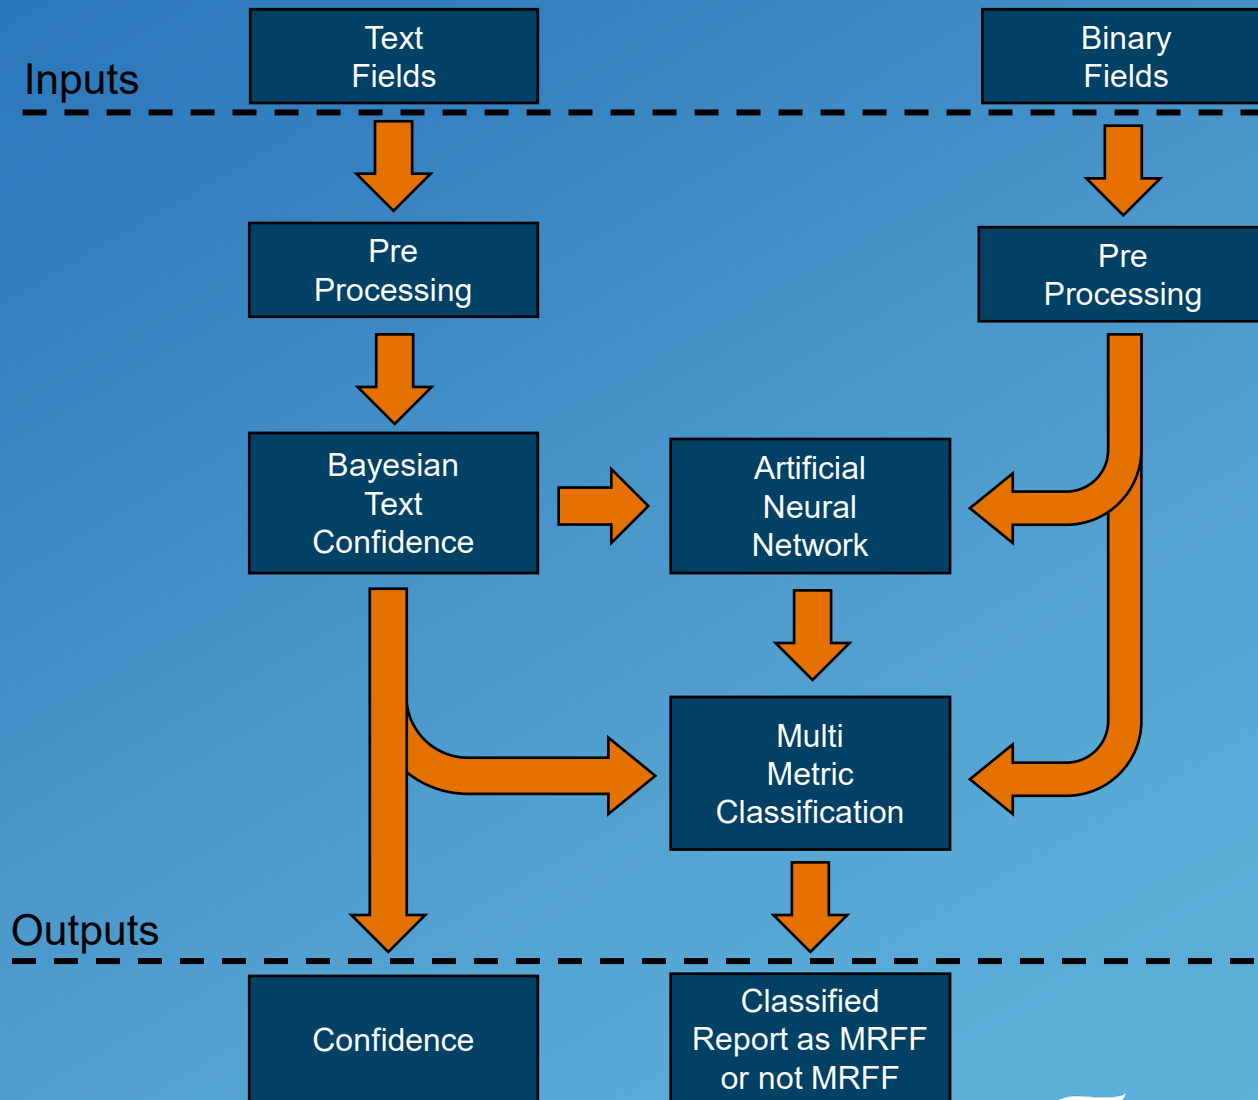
Inputs

Text Fields

Binary Fields

Pre Processing

Pre Processing

Bayesian Text Confidence

Artificial Neural Network

Multi Metric Classification

Outputs

Confidence

Classified Report as MRFF or not MRFF